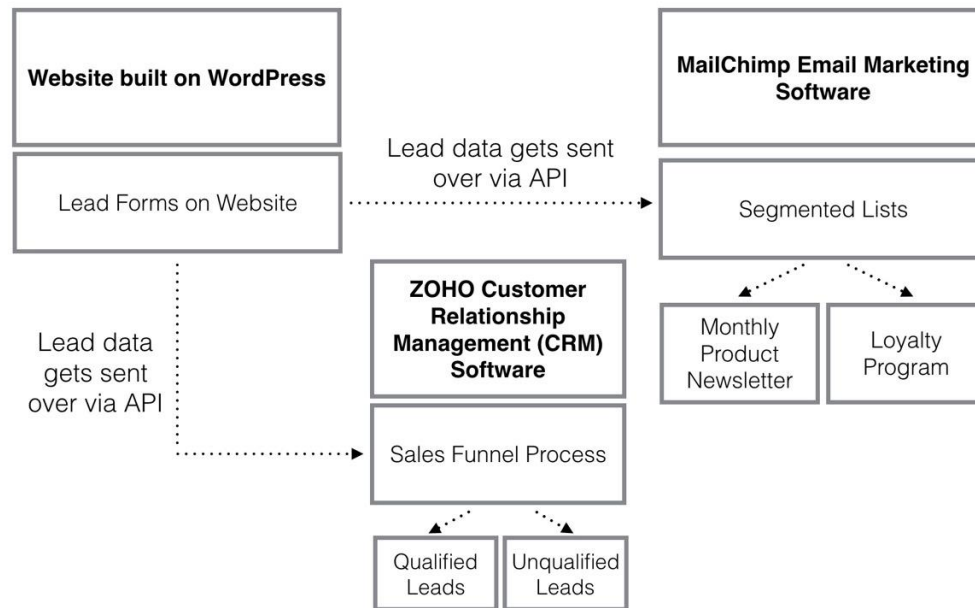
Website built on WordPress

Lead Forms on Website

Lead data gets sent over via API

MailChimp Email Marketing Software

Segmented Lists

Monthly Product Newsletter

Loyalty Program

Lead data gets sent over via API

ZOHO Customer Relationship Management (CRM) Software

Sales Funnel Process

Qualified Leads

Unqualified Leads